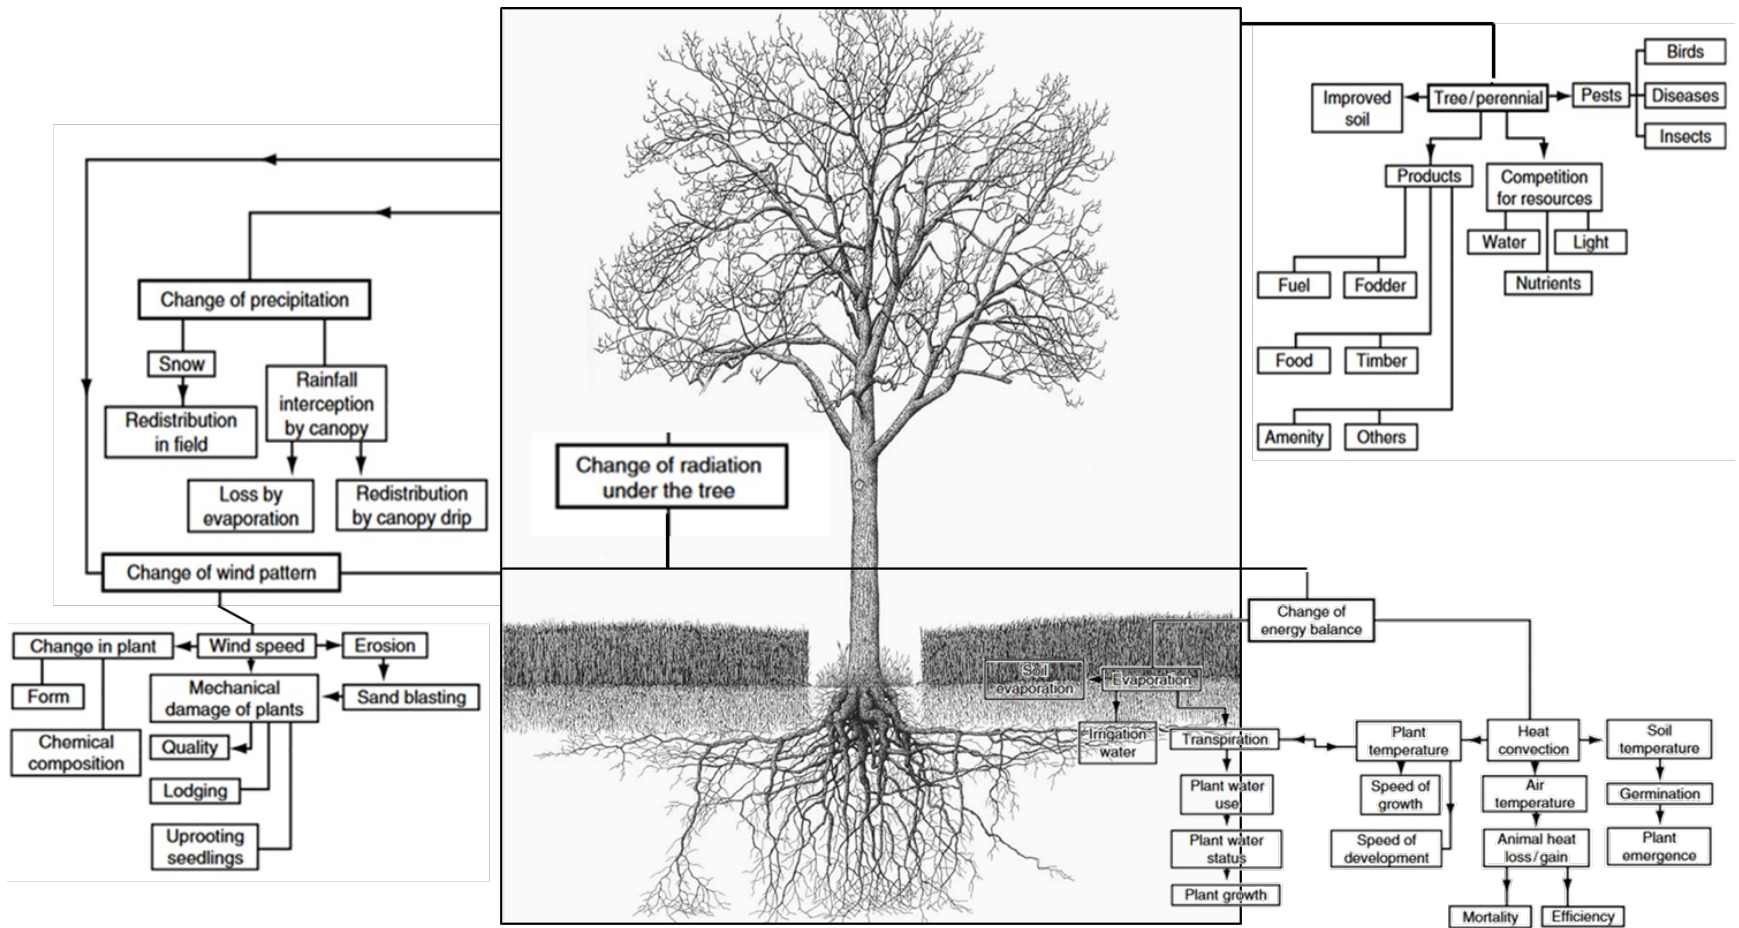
Improved soil

Tree/perennial

Pests

Birds

Diseases

Insects

Products

Competition for resources

Water

Light

Nutrients

Fuel

Fodder

Food

Timber

Amenity

Others

Change of precipitation

Snow

Rainfall interception by canopy

Redistribution in field

Loss by evaporation

Redistribution by canopy drip

Change of radiation under the tree

Change of wind pattern

Change in plant

Wind speed

Erosion

Form

Mechanical damage of plants

Sand blasting

Chemical composition

Quality

Lodging

Uprooting seedlings

Change of energy balance

Soil evaporation

Evaporation

Irrigation water

Transpiration

Plant water use

Plant water status

Plant growth

Plant temperature

Heat convection

Soil temperature

Speed of growth

Air temperature

Germination

Speed of development

Animal heat loss/gain

Plant emergence

Mortality

Efficiency